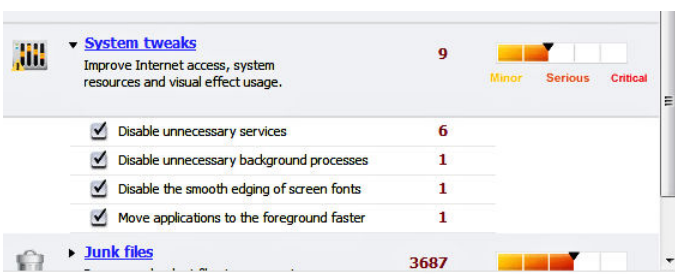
System tweaks
Improve Internet access, system resources and visual effect usage.
9
Minor Serious Critical

Disable unnecessary services 6
Disable unnecessary background processes 1
Disable the smooth edging of screen fonts 1
Move applications to the foreground faster 1

Junk files
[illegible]
3687